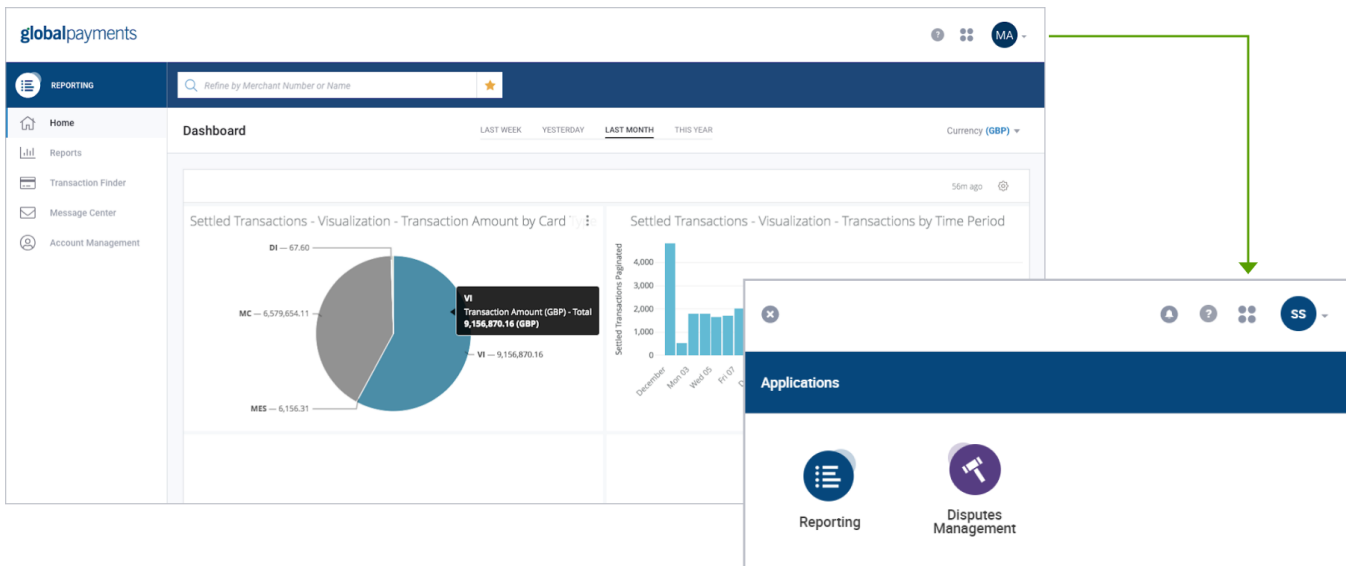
globalpayments

MA

REPORTING

Refine by Merchant Number or Name

Home

Reports

Transaction Finder

Message Center

Account Management

Dashboard

LAST WEEK YESTERDAY LAST MONTH THIS YEAR

Currency (GBP)

56m ago

Settled Transactions - Visualization - Transaction Amount by Card

DI — 67.60

MC — 6,579,654.11

MES — 6,156.31

VI
Transaction Amount (GBP) - Total
9,156,870.16 (GBP)

VI — 9,156,870.16

Settled Transactions - Visualization - Transactions by Time Period

Settled Transactions Paginated

4,000
3,000
2,000
1,000
0

December Mon 03 Wed 05 Fri 07

SS

Applications

Reporting

Disputes Management